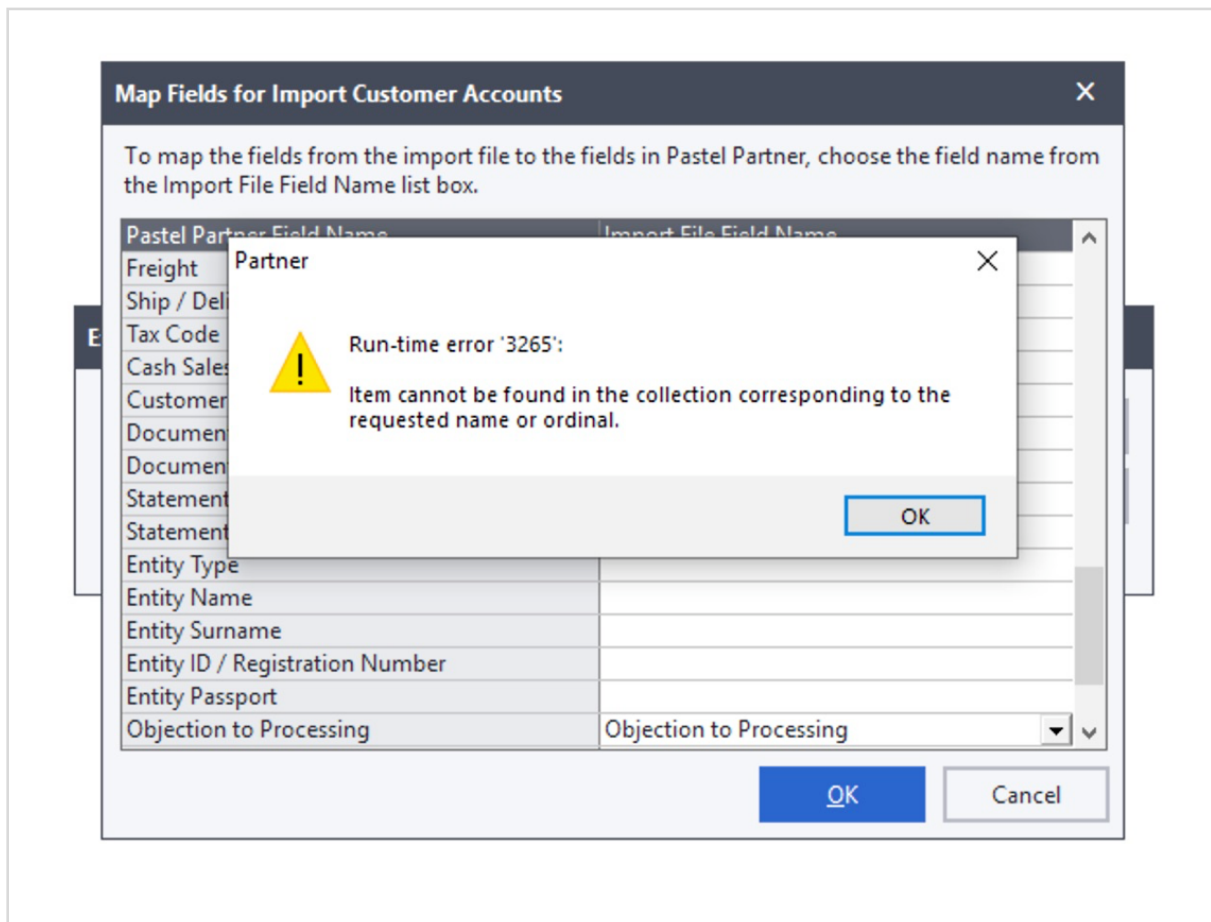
Map Fields for Import Customer Accounts

To map the fields from the import file to the fields in Pastel Partner, choose the field name from the Import File Field Name list box.

| Pastel Partner Field Name | Import File Field Name |
|---|---|
| Freight | |
| Ship / Deli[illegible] | |
| Tax Code | |
| Cash Sales | |
| Customer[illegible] | |
| Documen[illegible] | |
| Documen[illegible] | |
| Statement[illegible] | |
| Statement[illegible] | |
| Entity Type | |
| Entity Name | |
| Entity Surname | |
| Entity ID / Registration Number | |
| Entity Passport | |
| Objection to Processing | Objection to Processing |

OK
Cancel

Partner

Run-time error '3265':

Item cannot be found in the collection corresponding to the requested name or ordinal.

OK